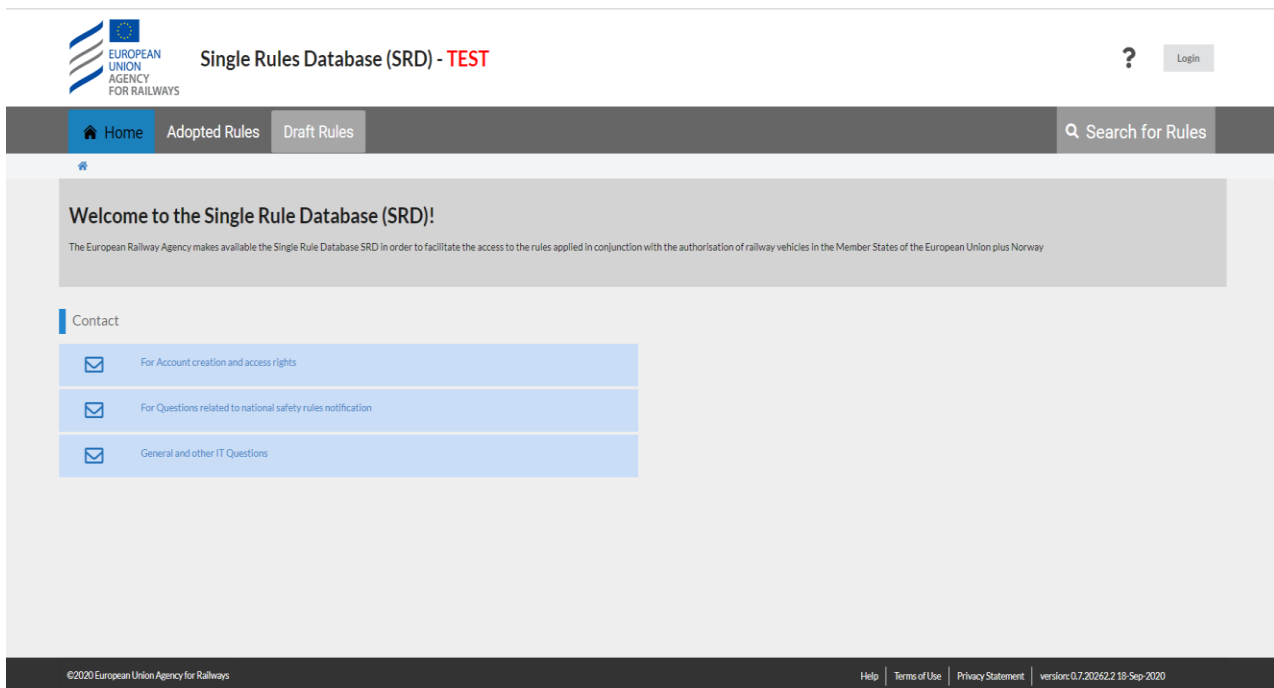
EUROPEAN UNION AGENCY FOR RAILWAYS

Single Rules Database (SRD) - TEST

?

Login

Home Adopted Rules Draft Rules

Search for Rules

Welcome to the Single Rule Database (SRD)!

The European Railway Agency makes available the Single Rule Database SRD in order to facilitate the access to the rules applied in conjunction with the authorisation of railway vehicles in the Member States of the European Union plus Norway

Contact

For Account creation and access rights

For Questions related to national safety rules notification

General and other IT Questions

©2020 European Union Agency for Railways

Help | Terms of Use | Privacy Statement | version: 0.7.20262.2 18-Sep-2020